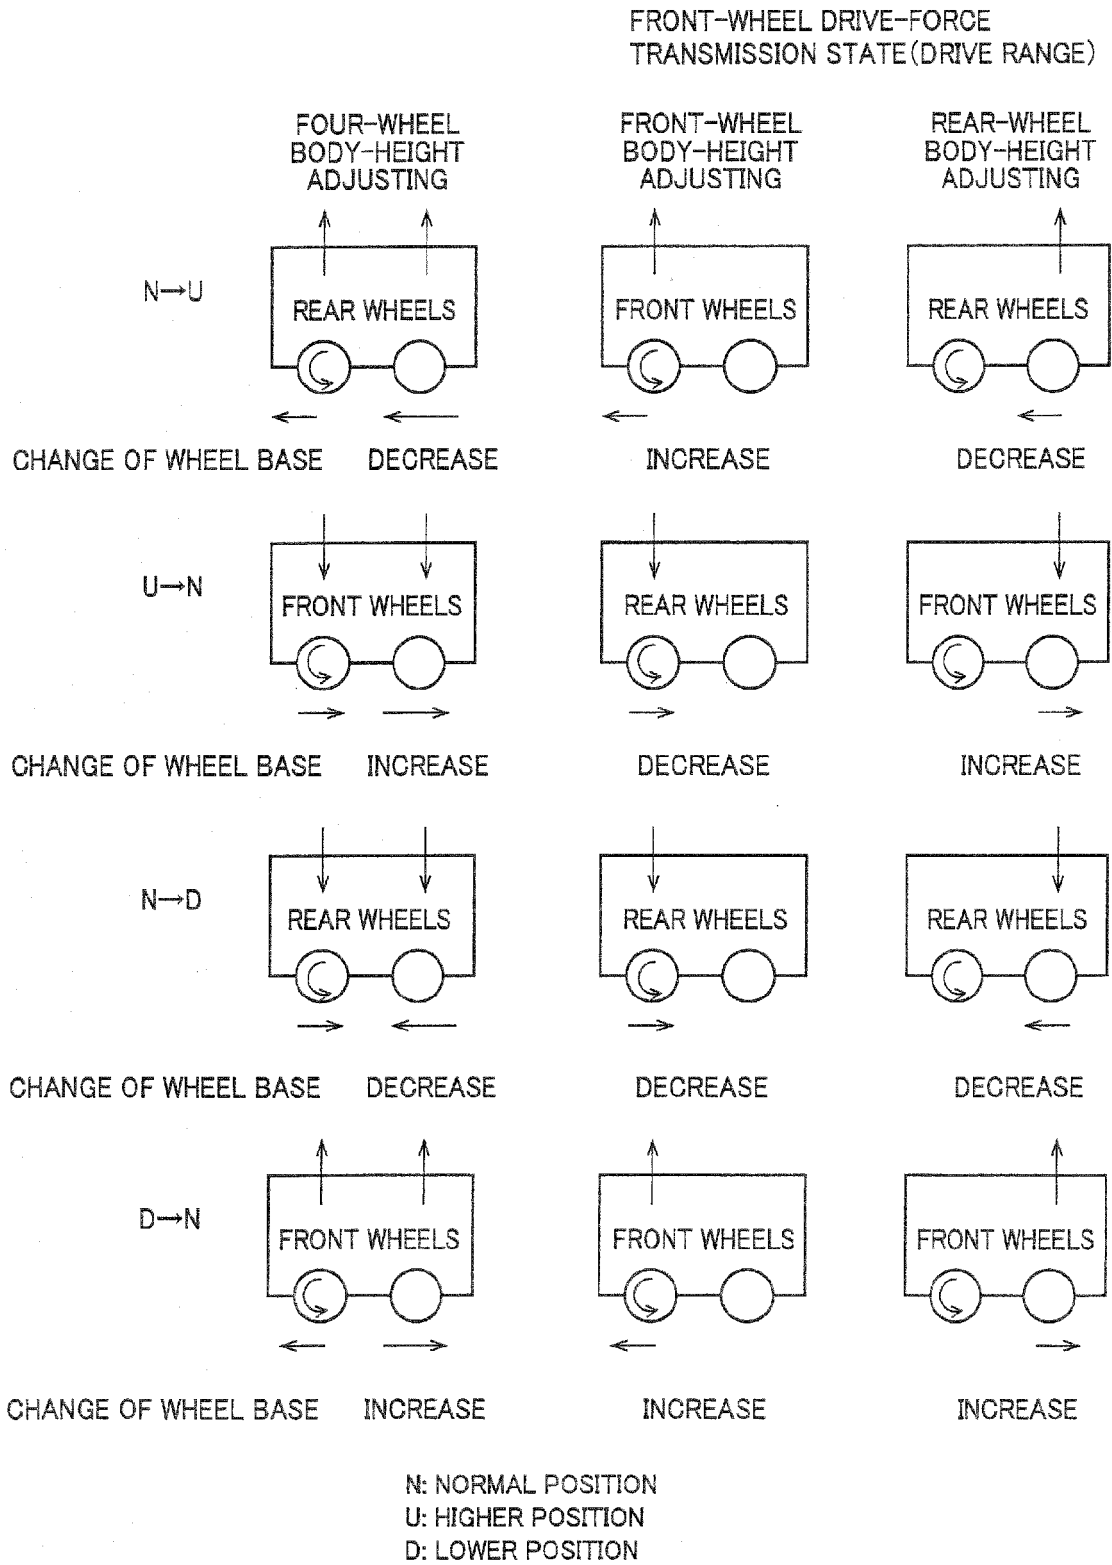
FRONT-WHEEL DRIVE-FORCE TRANSMISSION STATE(DRIVE RANGE)

FOUR-WHEEL BODY-HEIGHT ADJUSTING

FRONT-WHEEL BODY-HEIGHT ADJUSTING

REAR-WHEEL BODY-HEIGHT ADJUSTING

N→U

REAR WHEELS

FRONT WHEELS

REAR WHEELS

CHANGE OF WHEEL BASE DECREASE INCREASE DECREASE

U→N

FRONT WHEELS

REAR WHEELS

FRONT WHEELS

CHANGE OF WHEEL BASE INCREASE DECREASE INCREASE

N→D

REAR WHEELS

REAR WHEELS

REAR WHEELS

CHANGE OF WHEEL BASE DECREASE DECREASE DECREASE

D→N

FRONT WHEELS

FRONT WHEELS

FRONT WHEELS

CHANGE OF WHEEL BASE INCREASE INCREASE INCREASE

N: NORMAL POSITION
U: HIGHER POSITION
D: LOWER POSITION